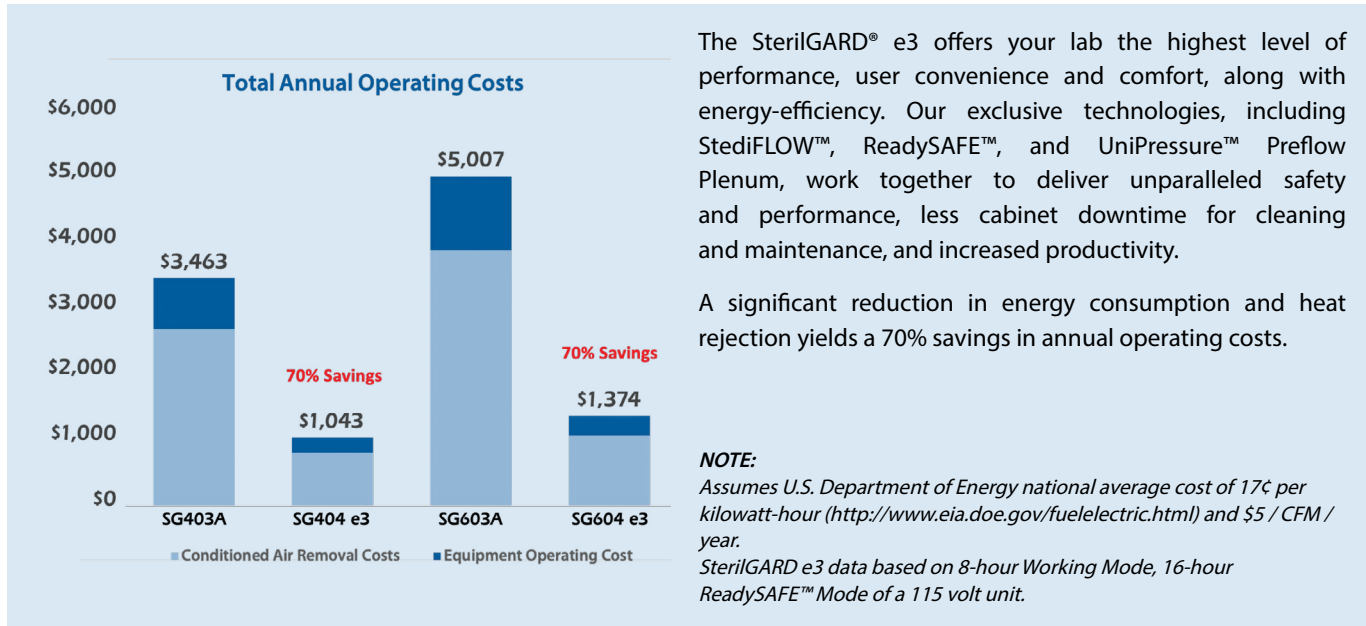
Total Annual Operating Costs

$6,000
$5,000
$4,000
$3,000
$2,000
$1,000
$0

$3,463
70% Savings
$1,043
$5,007
70% Savings
$1,374

SG403A
SG404 e3
SG603A
SG604 e3

Conditioned Air Removal Costs
Equipment Operating Cost

The SterilGARD® e3 offers your lab the highest level of performance, user convenience and comfort, along with energy-efficiency. Our exclusive technologies, including StediFLOW™, ReadySAFE™, and UniPressure™ Preflow Plenum, work together to deliver unparalleled safety and performance, less cabinet downtime for cleaning and maintenance, and increased productivity.

A significant reduction in energy consumption and heat rejection yields a 70% savings in annual operating costs.

NOTE:
Assumes U.S. Department of Energy national average cost of 17¢ per kilowatt-hour (http://www.eia.doe.gov/fuelelectric.html) and $5 / CFM / year.
SterilGARD e3 data based on 8-hour Working Mode, 16-hour ReadySAFE™ Mode of a 115 volt unit.